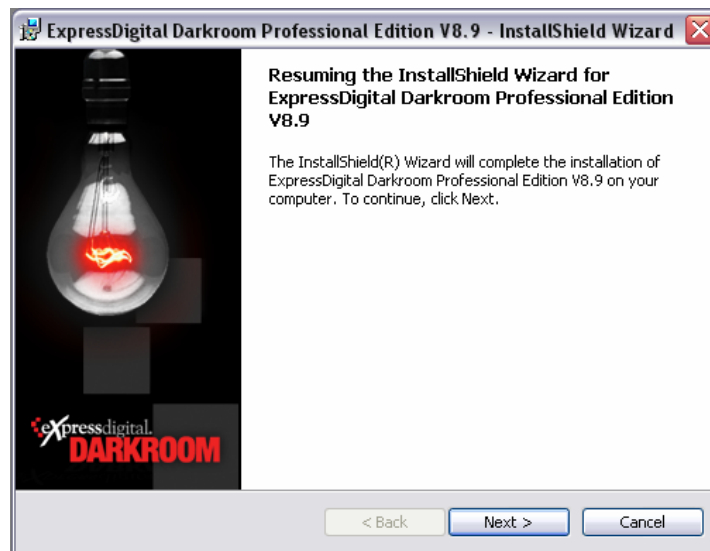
ExpressDigital Darkroom Professional Edition V8.9 - InstallShield Wizard

Resuming the InstallShield Wizard for ExpressDigital Darkroom Professional Edition V8.9

The InstallShield(R) Wizard will complete the installation of ExpressDigital Darkroom Professional Edition V8.9 on your computer. To continue, click Next.

expressdigital DARKROOM

< Back

Next >

Cancel